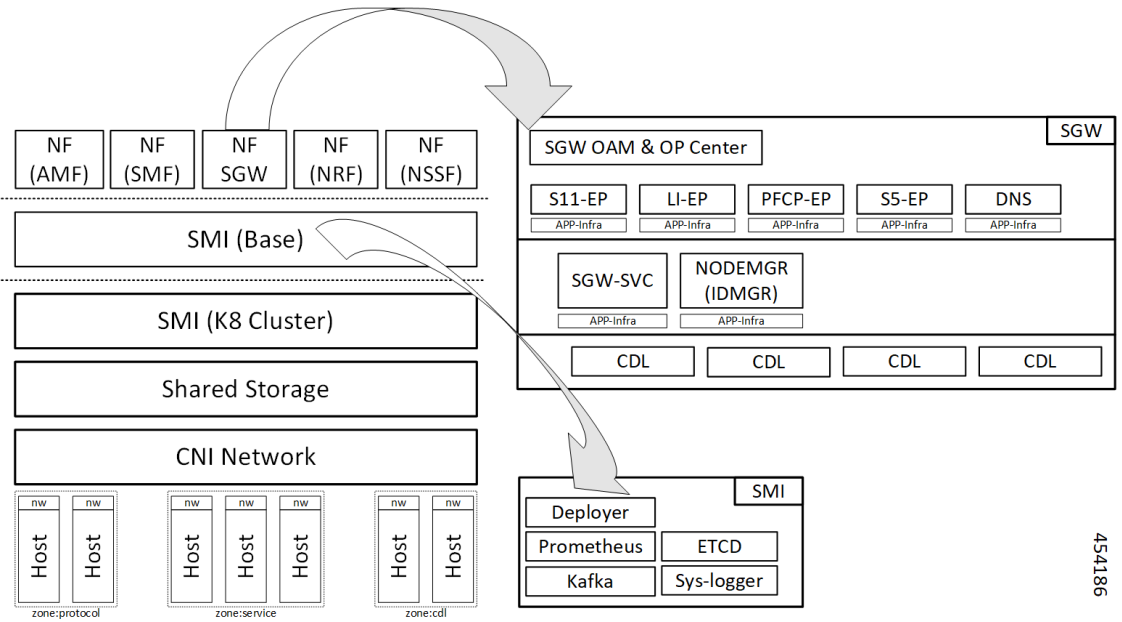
NF (AMF)
NF (SMF)
NF SGW
NF (NRF)
NF (NSSF)

SMI (Base)

SMI (K8 Cluster)

Shared Storage

CNI Network

nw
Host
nw
Host
zone:protocol

nw
Host
nw
Host
nw
Host
zone:service

nw
Host
nw
Host
zone:cdl

SGW

SGW OAM & OP Center

S11-EP
APP-Infra
LI-EP
APP-Infra
PFCP-EP
APP-Infra
S5-EP
APP-Infra
DNS
APP-Infra

SGW-SVC
APP-Infra
NODEMGR (IDMGR)
APP-Infra

CDL
CDL
CDL
CDL

SMI

Deployer
Prometheus
ETCD
Kafka
Sys-logger

454186